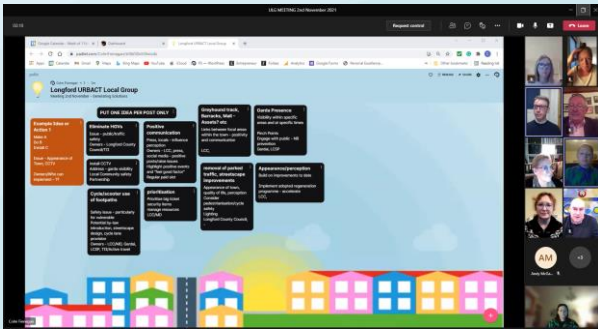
ULG MEETING 2nd November 2021

Request control

Leave

Longford URBACT Local Group

Meeting 2nd November – Identifying Solutions

PUT ONE IDEA PER POST ONLY

Example Idea or Action 1

Eliminate HGVs

Issue – public/traffic safety
Owners – Longford County Council/TII

Install CCTV

Address – garda visibility
Local Community safety Partnership

Cycle/scooter use of footpaths

Safety Issue – particulary for vulnerable
Potential by-law introduction, streetscape design, cycle lane provision
Owners – LCC/ANE, Gardaí, LCSP, TII

Positive communication

Press, locals, influence perception
Owners – LCC, press, social media

prioritisation

Greyhound track, Barracks, Mall – Assets? etc

LCC

removal of parked traffic, streetscape improvements

Appearance of town, quality of life, perception
Lighting
Longford County Council,

Garda Presence

Visibility with specific areas and at specific times
Engage with public
Gardaí, LCSP

Appearance/perception

Build on improvements to date
Implement adopted regeneration programme
LCC

AM

+3

Colm Finnegan